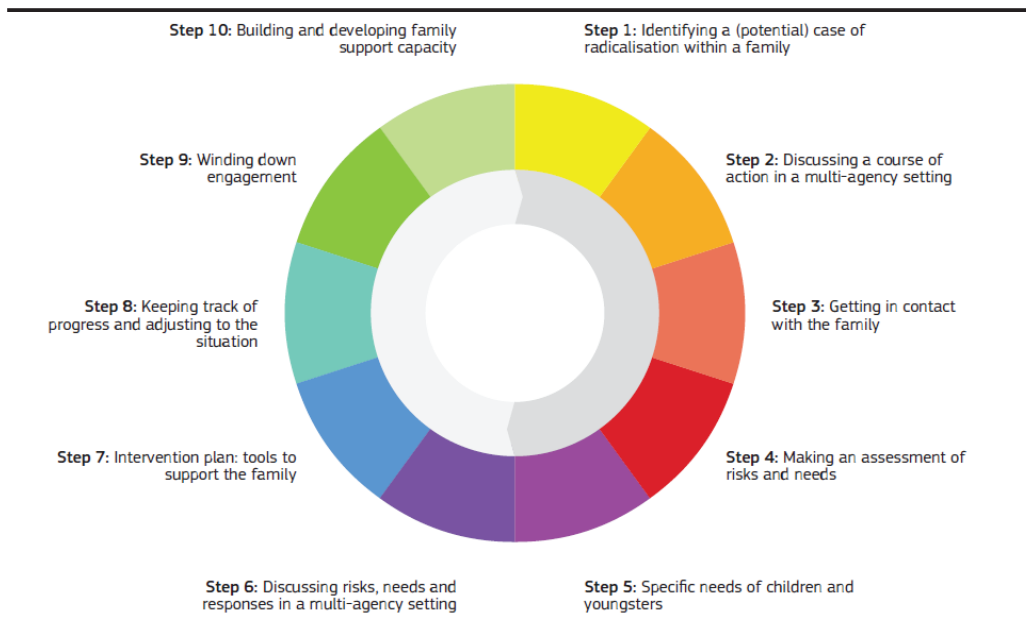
**Step 1:** Identifying a (potential) case of radicalisation within a family

**Step 2:** Discussing a course of action in a multi-agency setting

**Step 3:** Getting in contact with the family

**Step 4:** Making an assessment of risks and needs

**Step 5:** Specific needs of children and youngsters

**Step 6:** Discussing risks, needs and responses in a multi-agency setting

**Step 7:** Intervention plan: tools to support the family

**Step 8:** Keeping track of progress and adjusting to the situation

**Step 9:** Winding down engagement

**Step 10:** Building and developing family support capacity